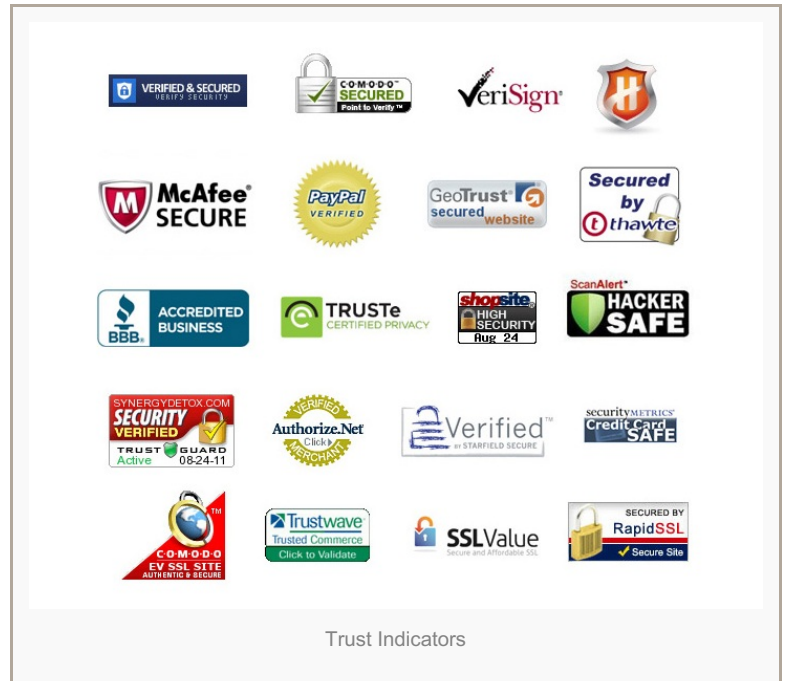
VERIFIED & SECURED
VERIFY SECURITY

COMODO
SECURED
Point to Verify™

VeriSign

H

McAfee
SECURE

PayPal
VERIFIED

GeoTrust
secured website

Secured
by
thawte

BBB
ACCREDITED BUSINESS

TRUSTe
CERTIFIED PRIVACY

shopsite
HIGH SECURITY
Aug 24

ScanAlert
HACKER SAFE

SYNERGYDETOX.COM
SECURITY
VERIFIED
TRUST GUARD
Active 08-24-11

VERIFIED
Authorize.Net
Click
MERCHANT

Verified™
by STARFIELD SECURE

securityMETRICS
Credit Card
SAFE

TM
COMODO
EV SSL SITE
AUTHENTIC & SECURE

Trustwave
Trusted Commerce
Click to Validate

SSLValue
Secure and Affordable SSL

SECURED BY
RapidSSL
Secure Site

Trust Indicators